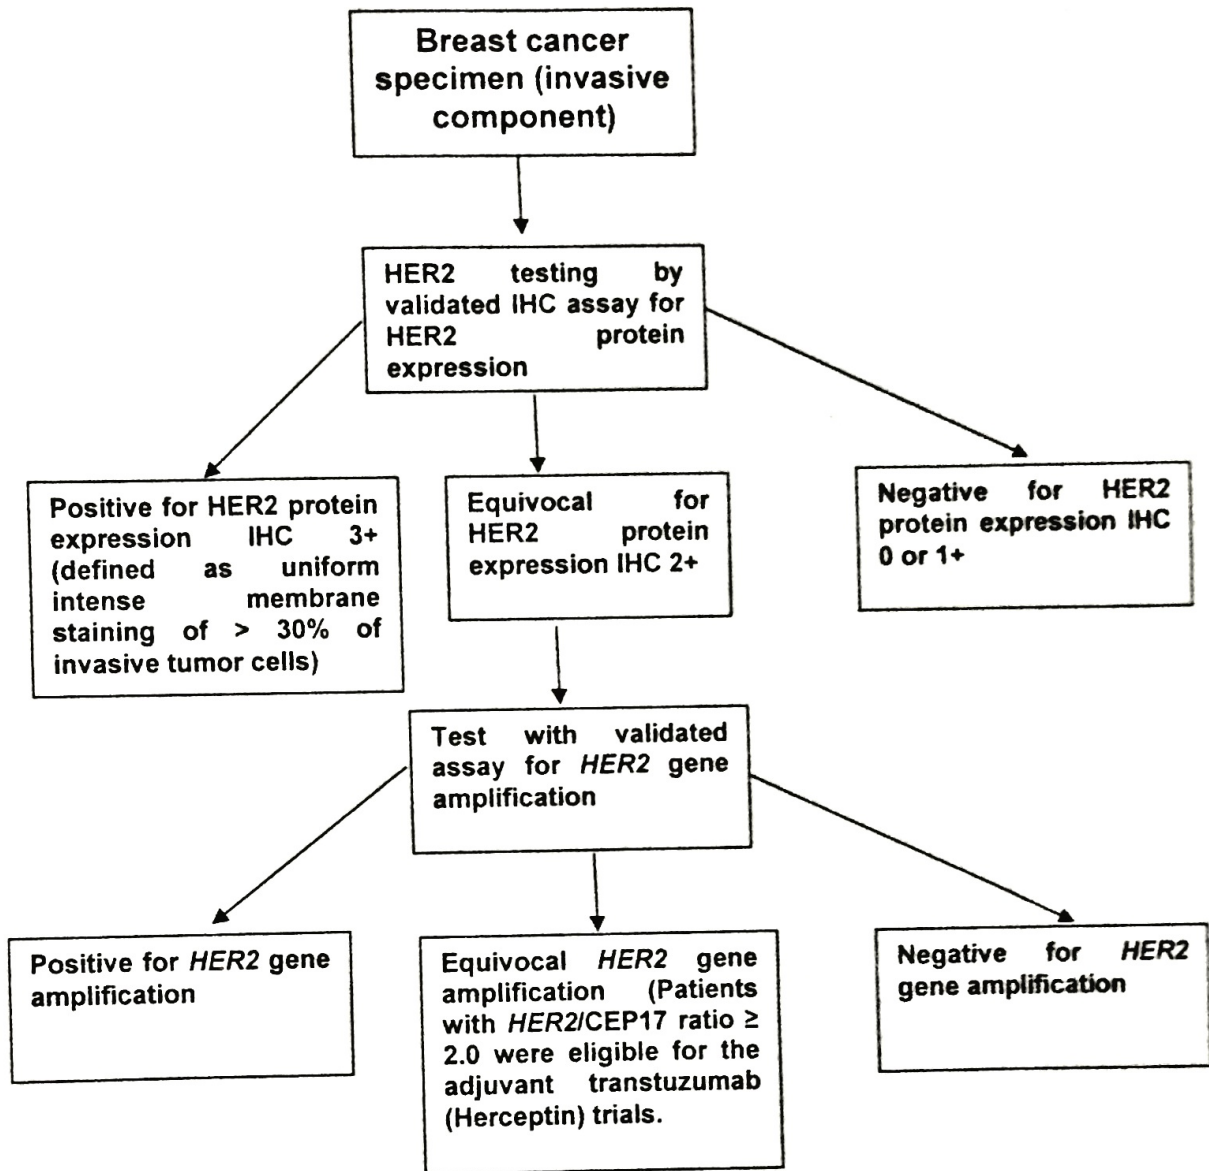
Breast cancer specimen (invasive component)

HER2 testing by validated IHC assay for HER2 protein expression

Positive for HER2 protein expression IHC 3+ (defined as uniform intense membrane staining of > 30% of invasive tumor cells)

Equivocal for HER2 protein expression IHC 2+

Negative for HER2 protein expression IHC 0 or 1+

Test with validated assay for *HER2* gene amplification

Positive for *HER2* gene amplification

Equivocal *HER2* gene amplification (Patients with *HER2*/CEP17 ratio ≥ 2.0 were eligible for the adjuvant transtuzumab (Herceptin) trials.

Negative for *HER2* gene amplification